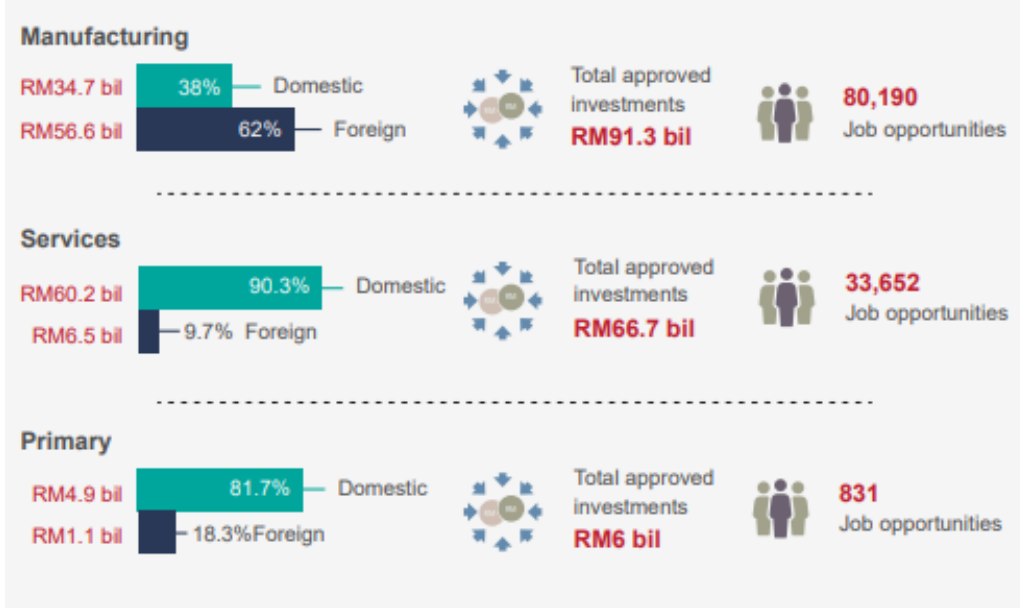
Manufacturing

RM34.7 bil 38% Domestic
RM56.6 bil 62% Foreign

Total approved investments
RM91.3 bil

80,190
Job opportunities

Services

RM60.2 bil 90.3% Domestic
RM6.5 bil 9.7% Foreign

Total approved investments
RM66.7 bil

33,652
Job opportunities

Primary

RM4.9 bil 81.7% Domestic
RM1.1 bil 18.3%Foreign

Total approved investments
RM6 bil

831
Job opportunities